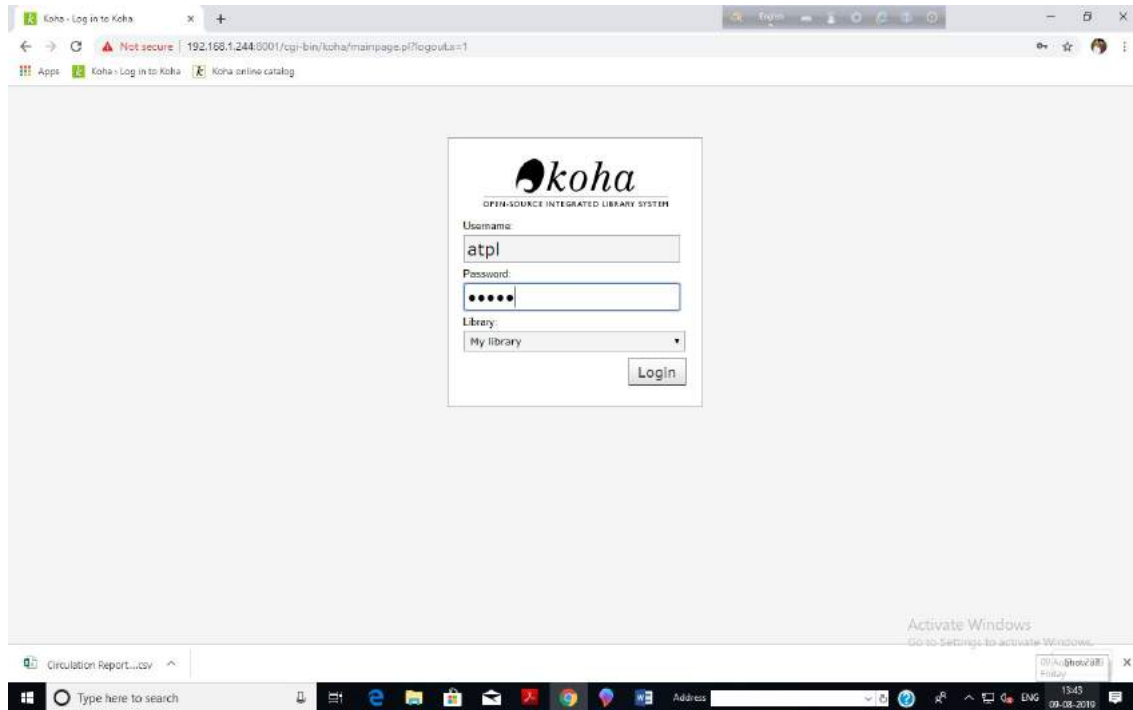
Koha › Log in to Koha × +

← → C ▲ Not secure | 192.168.1.244:8001/cgi-bin/koha/mainpage.pl?logout.x=1

Apps Koha › Log in to Koha Koha online catalog

koha
OPEN-SOURCE INTEGRATED LIBRARY SYSTEM

Username:
atpl
Password:
•••••
Library:
My library
Login

Activate Windows
Go to Settings to activate Windows.

Circulation Report....csv ^

Type here to search

Address

ENG 13:43 09-08-2019